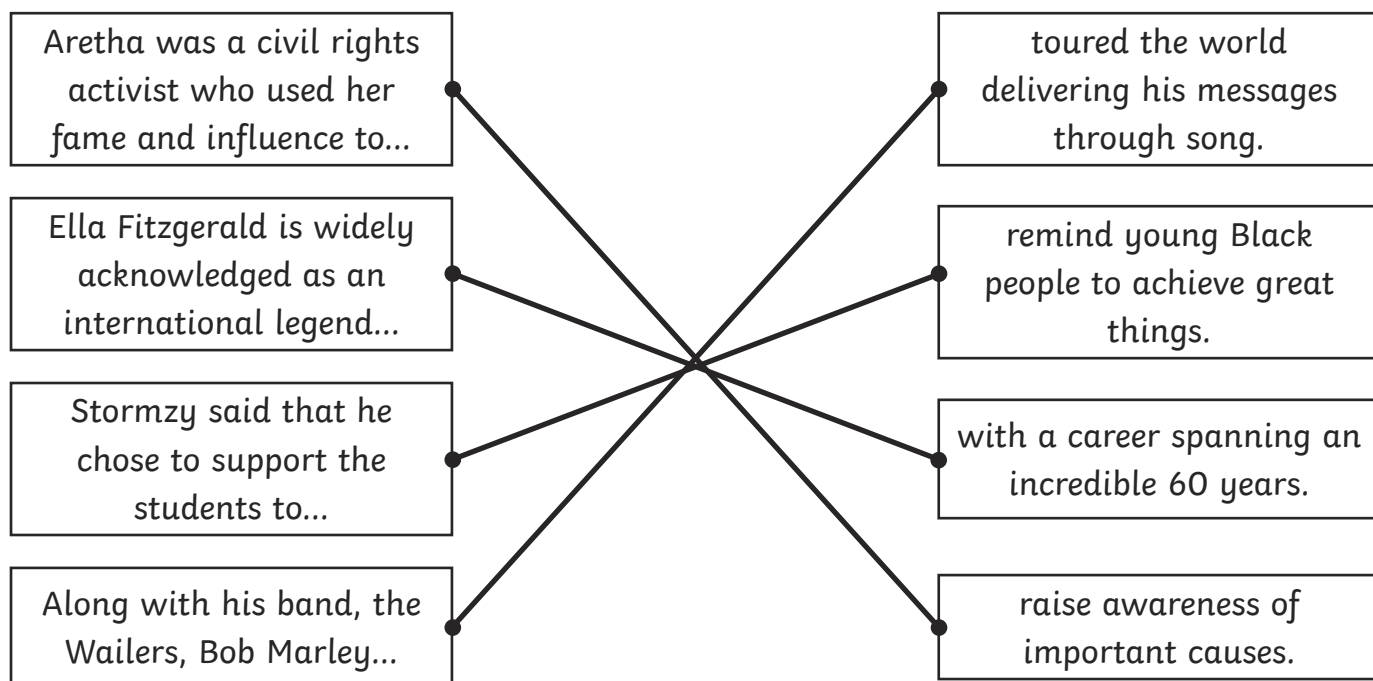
Aretha was a civil rights activist who used her fame and influence to...

Ella Fitzgerald is widely acknowledged as an international legend...

Stormzy said that he chose to support the students to...

Along with his band, the Wailers, Bob Marley...

toured the world delivering his messages through song.

remind young Black people to achieve great things.

with a career spanning an incredible 60 years.

raise awareness of important causes.